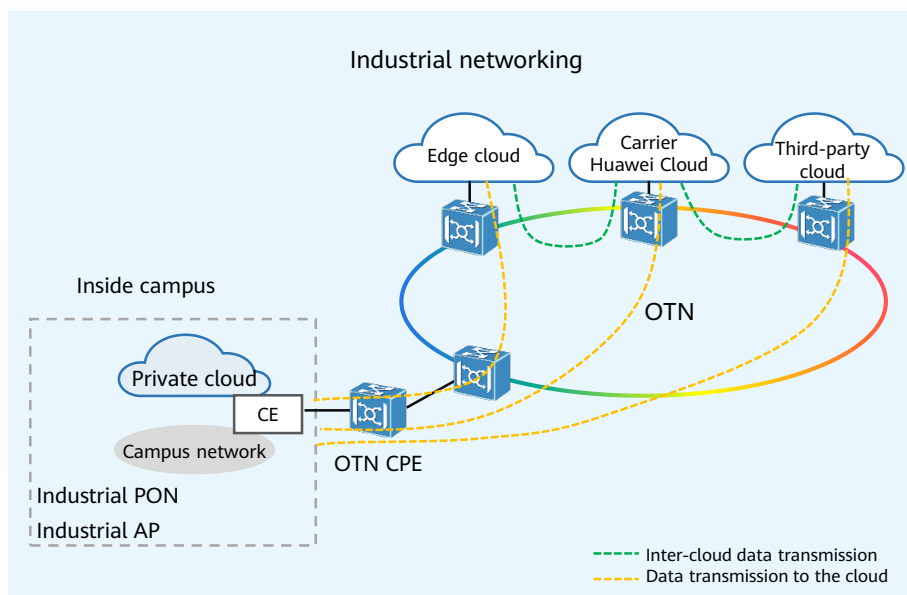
Industrial networking

Edge cloud

Carrier Huawei Cloud

Third-party cloud

Inside campus

OTN

Private cloud

CE

Campus network

OTN CPE

Industrial PON

Industrial AP

Inter-cloud data transmission

Data transmission to the cloud